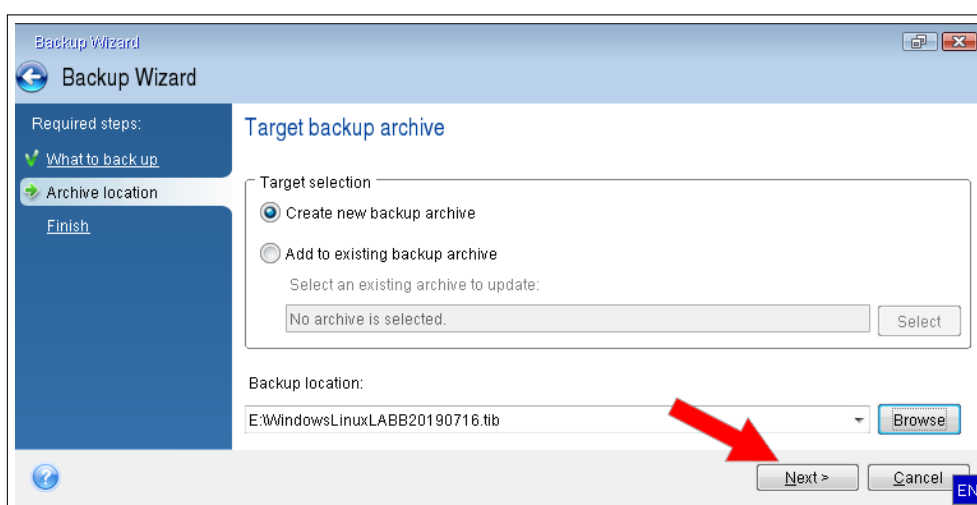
Backup Wizard

Backup Wizard

Required steps:

What to back up

Archive location

Finish

Target backup archive

Target selection

Create new backup archive

Add to existing backup archive

Select an existing archive to update:

No archive is selected.

Select

Backup location:

E:\WindowsLinuxLABB20190716.tib

Browse

Next >

Cancel

EN